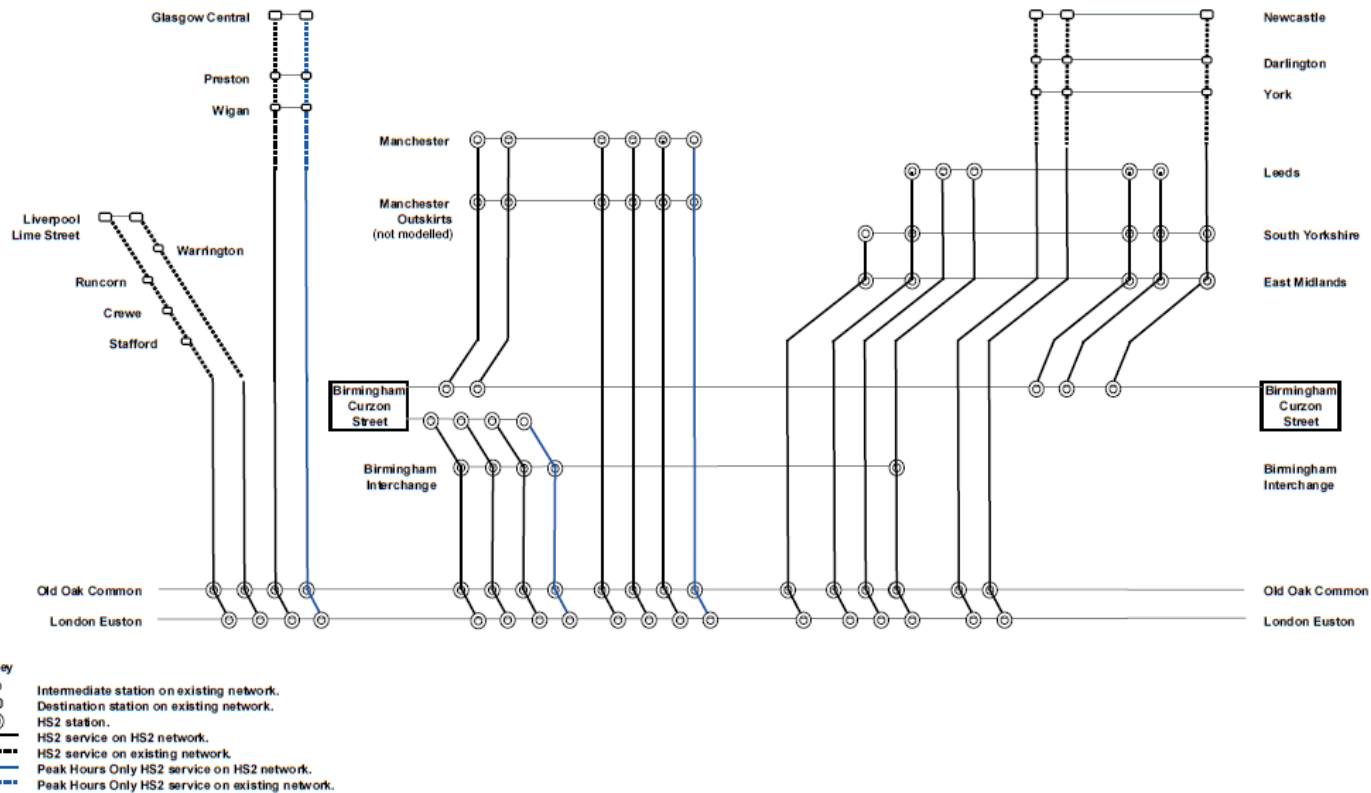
Glasgow Central

Preston

Wigan

Newcastle

Darlington

York

Manchester

Leeds

Manchester Outskirts (not modelled)

Liverpool Lime Street

Warrington

South Yorkshire

East Midlands

Runcorn

Crewe

Stafford

Birmingham Curzon Street

Birmingham Curzon Street

Birmingham Interchange

Birmingham Interchange

Old Oak Common

Old Oak Common

London Euston

London Euston

ey

Intermediate station on existing network.
Destination station on existing network.
HS2 station.
HS2 service on HS2 network.
HS2 service on existing network.
Peak Hours Only HS2 service on HS2 network.
Peak Hours Only HS2 service on existing network.